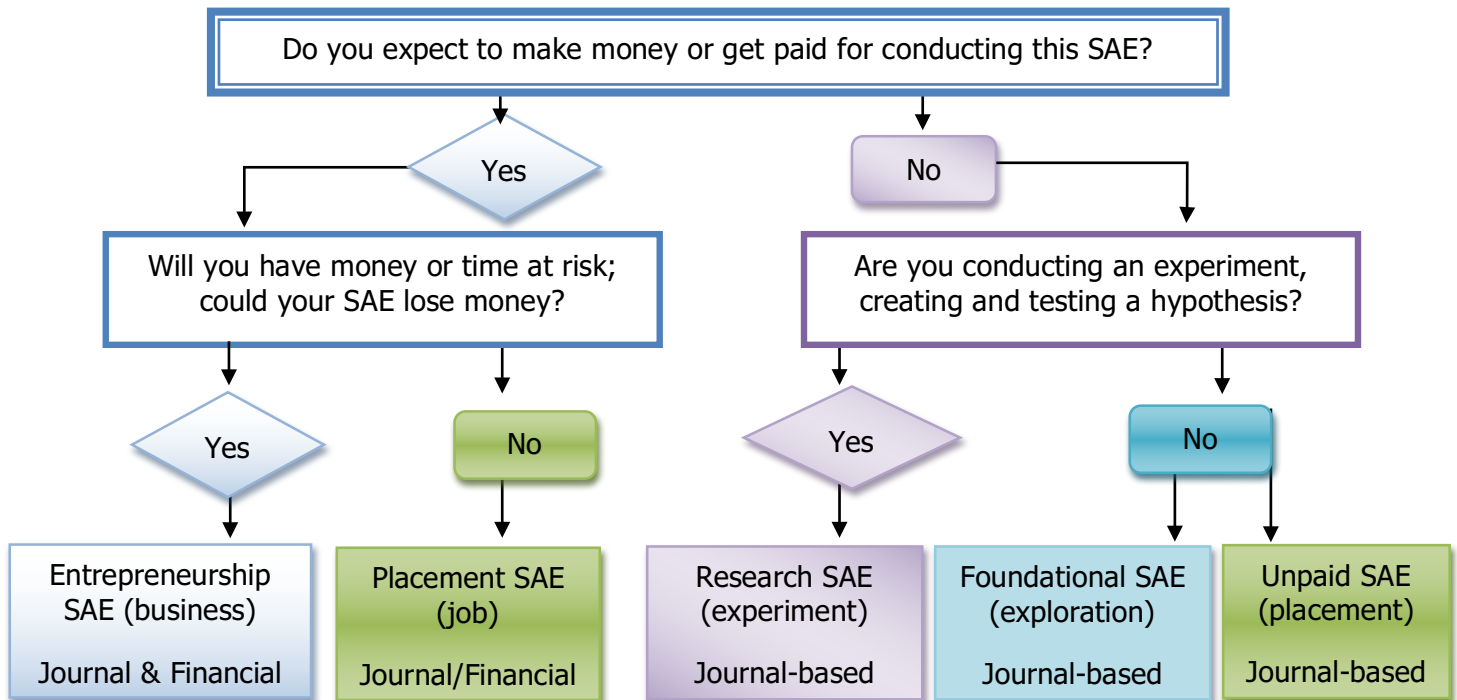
Do you expect to make money or get paid for conducting this SAE?

Yes

Will you have money or time at risk; could your SAE lose money?

Yes

Entrepreneurship SAE (business)

Journal & Financial

No

Placement SAE (job)

Journal/Financial

No

Are you conducting an experiment, creating and testing a hypothesis?

Yes

Research SAE (experiment)

Journal-based

No

Foundational SAE (exploration)

Journal-based

Unpaid SAE (placement)

Journal-based